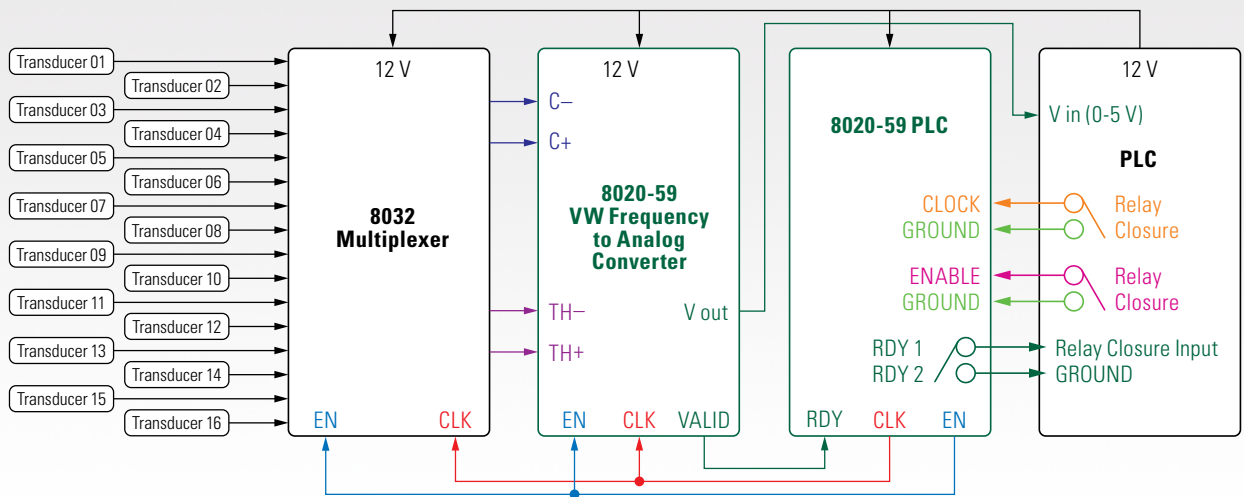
Transducer 01
Transducer 02
Transducer 03
Transducer 04
Transducer 05
Transducer 06
Transducer 07
Transducer 08
Transducer 09
Transducer 10
Transducer 11
Transducer 12
Transducer 13
Transducer 14
Transducer 15
Transducer 16

12 V
8032
Multiplexer
EN
CLK

12 V
C–
C+
8020-59
VW Frequency
to Analog
Converter
TH–
TH+
V out
EN
CLK
VALID

8020-59 PLC
CLOCK
GROUND
ENABLE
GROUND
RDY 1
RDY 2
RDY
CLK
EN

12 V
V in (0-5 V)
PLC
Relay
Closure
Relay
Closure
Relay Closure Input
GROUND